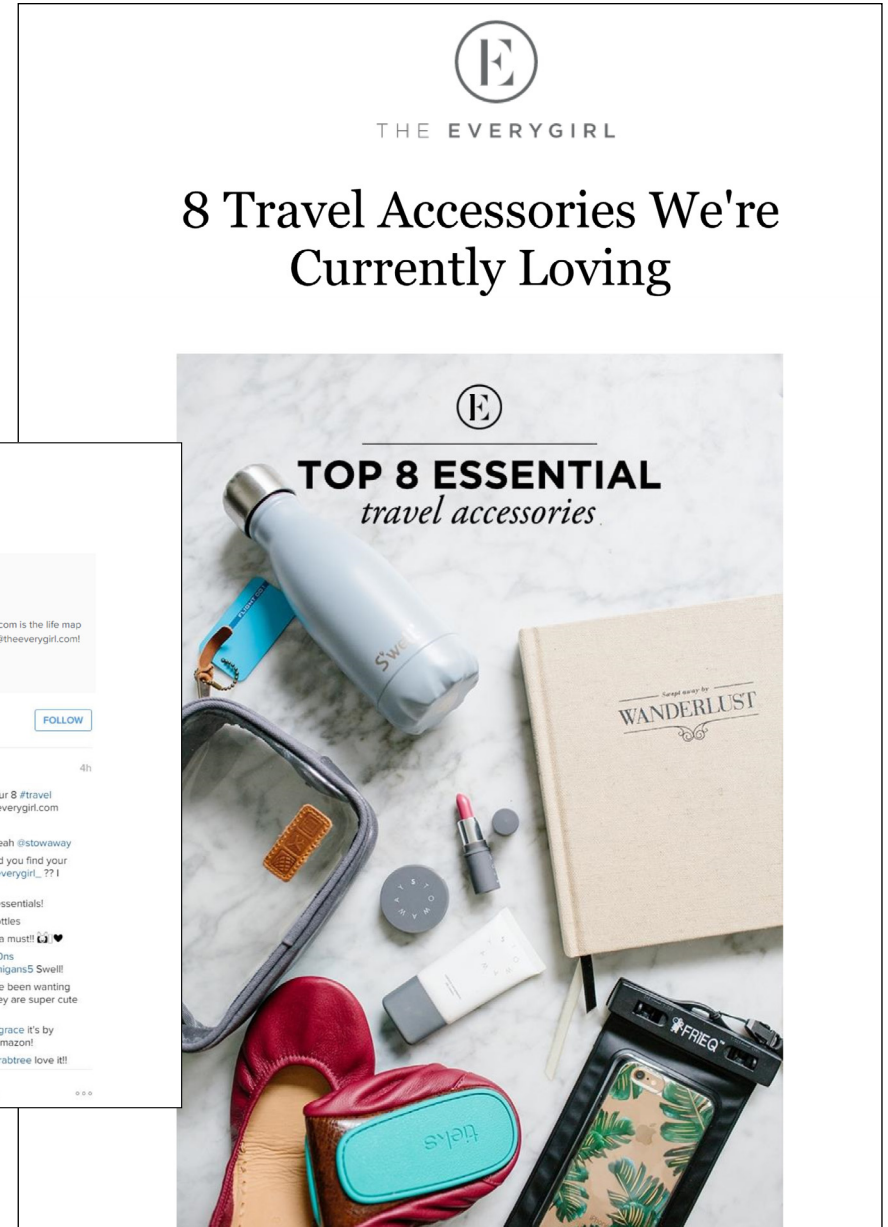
E

THE EVERYGIRL

8 Travel Accessories We're Currently Loving

E

TOP 8 ESSENTIAL
travel accessories

S'well

Swept away by
WANDERLUST

STOWAWAY

FRIEQ

tieks

com is the life map
@theeverygirl.com!

FOLLOW

4h

ur 8 #travel
everygirl.com

eah @stowaway
d you find your
everygirl_ ?? I

essentials!
ttles
a must!!

0ns
nigans5 Swell!
e been wanting
ey are super cute

grace it's by
mazon!
rabtree love it!!